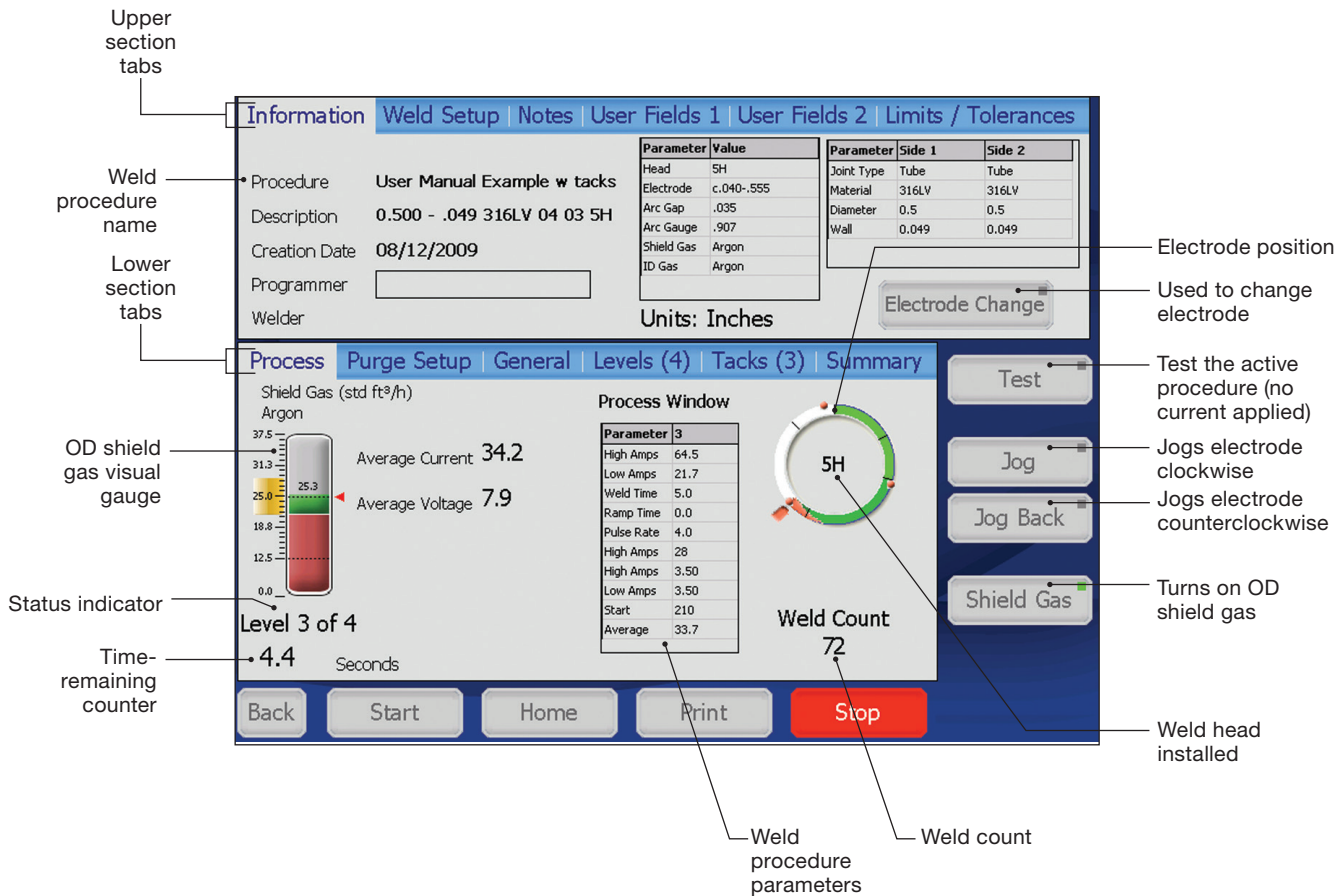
Upper section tabs

Information | Weld Setup | Notes | User Fields 1 | User Fields 2 | Limits / Tolerances

Weld procedure name

Procedure User Manual Example w tacks
Description 0.500 - .049 316LV 04 03 5H
Creation Date 08/12/2009
Programmer
Welder

| Parameter | Value |
|---|---|
| Head | 5H |
| Electrode | c.040-.555 |
| Arc Gap | .035 |
| Arc Gauge | .907 |
| Shield Gas | Argon |
| ID Gas | Argon |

| Parameter | Side 1 | Side 2 |
|---|---|---|
| Joint Type | Tube | Tube |
| Material | 316LV | 316LV |
| Diameter | 0.5 | 0.5 |
| Wall | 0.049 | 0.049 |

Units: Inches

Electrode Change

Electrode position

Used to change electrode

Lower section tabs

Process | Purge Setup | General | Levels (4) | Tacks (3) | Summary

Shield Gas (std ft³/h)
Argon

37.5
31.3
25.3
25.0
18.8
12.5
0.0

Average Current 34.2
Average Voltage 7.9

Process Window

| Parameter | 3 |
|---|---|
| High Amps | 64.5 |
| Low Amps | 21.7 |
| Weld Time | 5.0 |
| Ramp Time | 0.0 |
| Pulse Rate | 4.0 |
| High Amps | 28 |
| High Amps | 3.50 |
| Low Amps | 3.50 |
| Start | 210 |
| Average | 33.7 |

5H

Weld Count
72

Test
Jog
Jog Back
Shield Gas

Test the active procedure (no current applied)

Jogs electrode clockwise

Jogs electrode counterclockwise

Turns on OD shield gas

OD shield gas visual gauge

Status indicator

Level 3 of 4

Time-remaining counter

4.4 Seconds

Back Start Home Print Stop

Weld head installed

Weld procedure parameters

Weld count